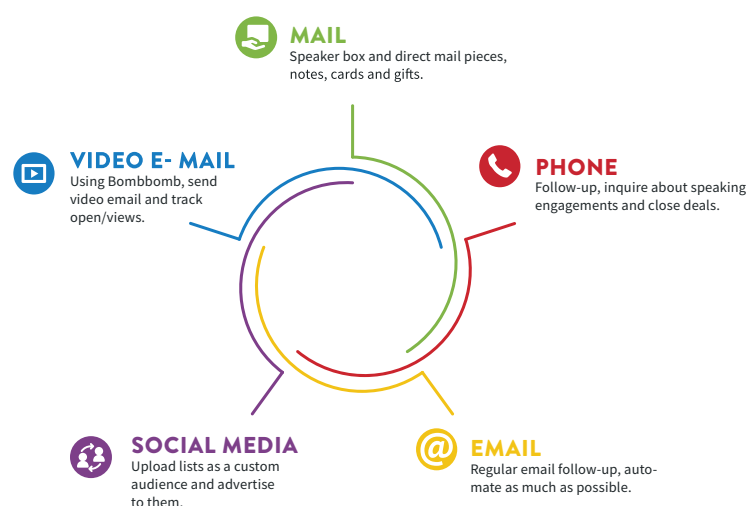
MAIL
Speaker box and direct mail pieces, notes, cards and gifts.

VIDEO E- MAIL
Using Bombbomb, send video email and track open/views.

PHONE
Follow-up, inquire about speaking engagements and close deals.

SOCIAL MEDIA
Upload lists as a custom audience and advertise to them.

@ EMAIL
Regular email follow-up, automate as much as possible.